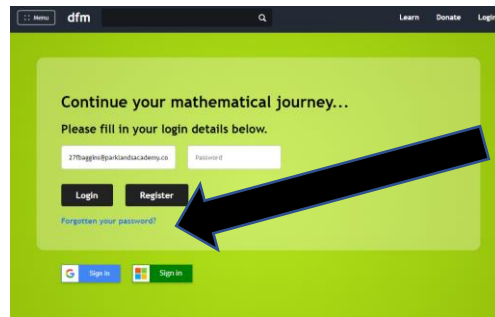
Menu dfm Learn Donate Logi

Continue your mathematical journey...

Please fill in your login details below.

17fbaggins@parklandsacademy.co

Password

Login Register

Forgotten your password?

Sign in Sign in